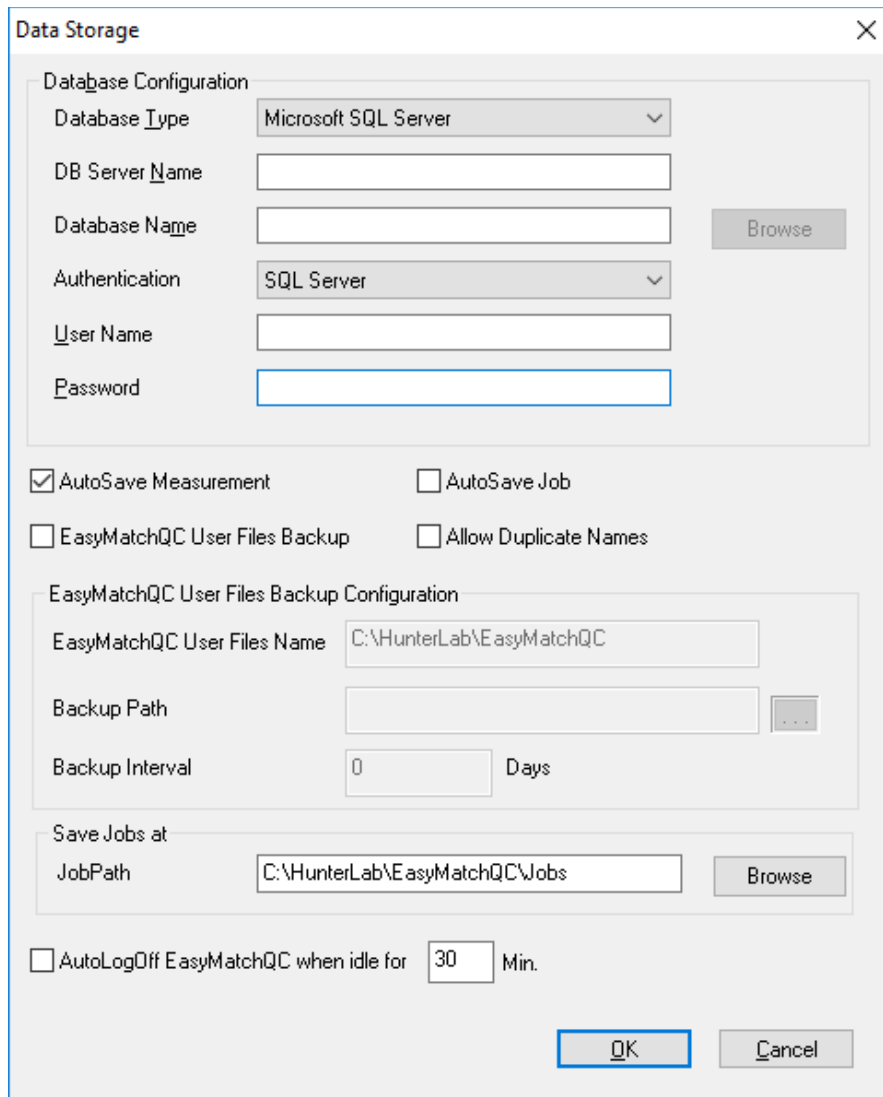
Data Storage

X

Database Configuration

Database Type

Microsoft SQL Server

DB Server Name

Database Name

Browse

Authentication

SQL Server

User Name

Password

AutoSave Measurement

AutoSave Job

EasyMatchQC User Files Backup

Allow Duplicate Names

EasyMatchQC User Files Backup Configuration

EasyMatchQC User Files Name

C:\HunterLab\EasyMatchQC

Backup Path

...

Backup Interval

0

Days

Save Jobs at

JobPath

C:\HunterLab\EasyMatchQC\Jobs

Browse

AutoLogOff EasyMatchQC when idle for

30

Min.

OK

Cancel